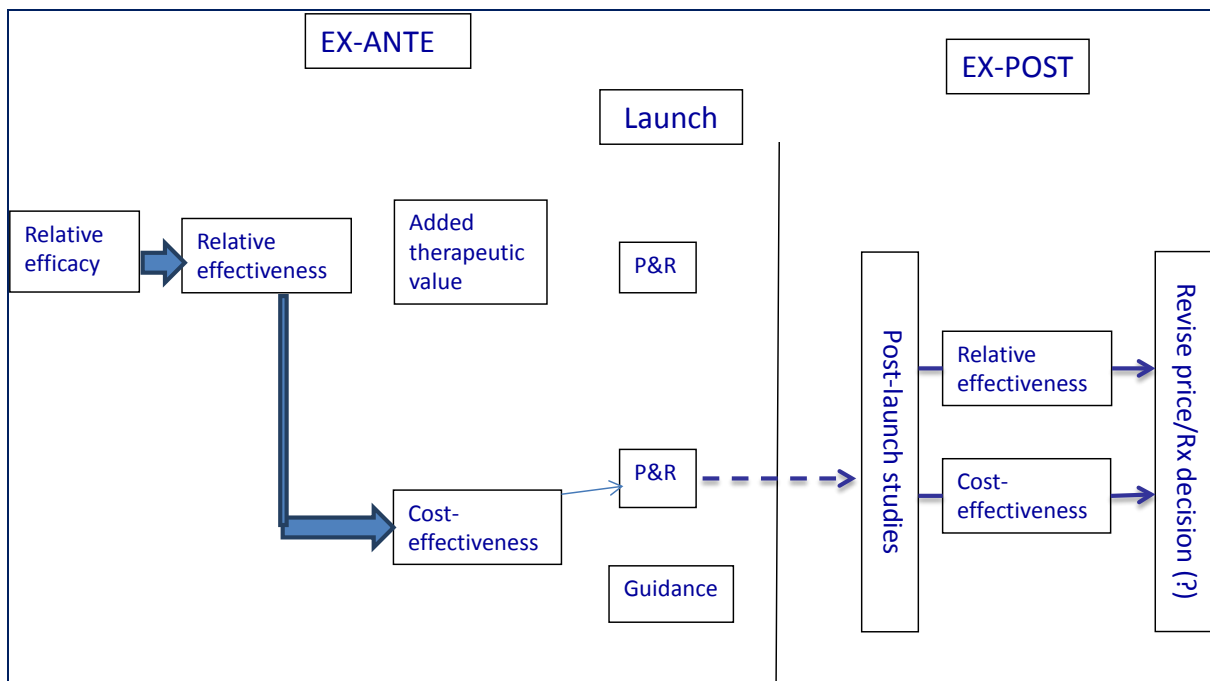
EX-ANTE

Launch

EX-POST

Relative efficacy

Relative effectiveness

Added therapeutic value

P&R

Post-launch studies

Relative effectiveness

Revise price/Rx decision (?)

P&R

Cost-effectiveness

Cost-effectiveness

Guidance